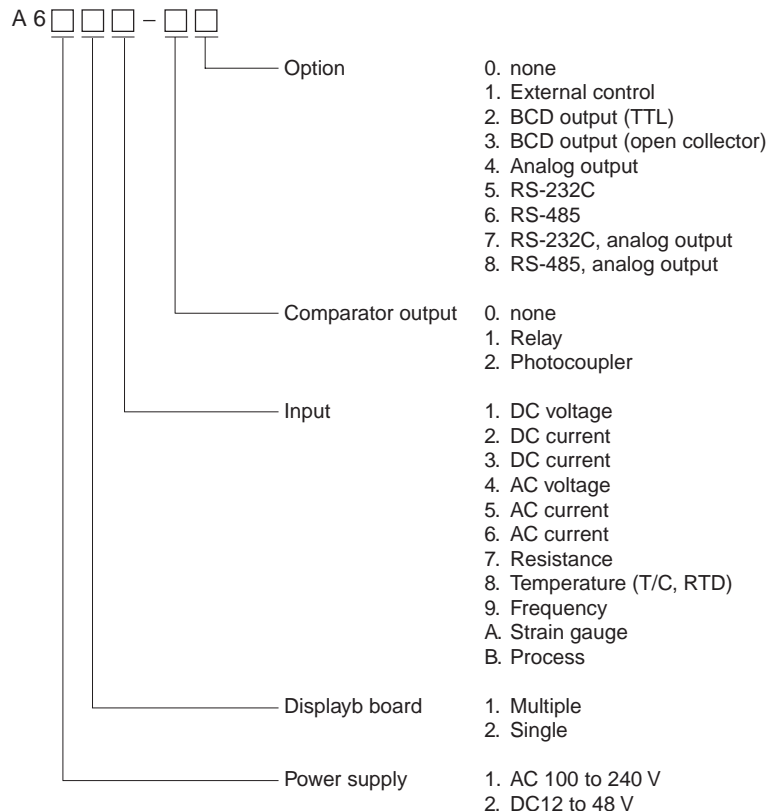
A 6 □□□ – □□

Option
0. none
1. External control
2. BCD output (TTL)
3. BCD output (open collector)
4. Analog output
5. RS-232C
6. RS-485
7. RS-232C, analog output
8. RS-485, analog output

Comparator output
0. none
1. Relay
2. Photocoupler

Input
1. DC voltage
2. DC current
3. DC current
4. AC voltage
5. AC current
6. AC current
7. Resistance
8. Temperature (T/C, RTD)
9. Frequency
A. Strain gauge
B. Process

Displayb board
1. Multiple
2. Single

Power supply
1. AC 100 to 240 V
2. DC12 to 48 V